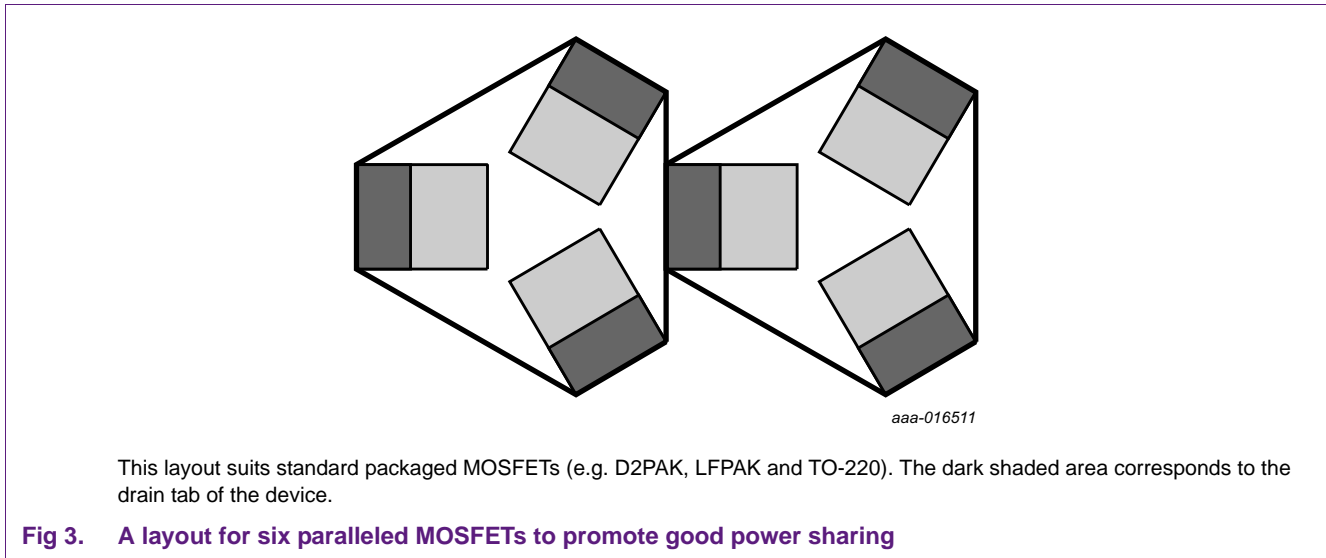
aaa-016511

This layout suits standard packaged MOSFETs (e.g. D2PAK, LFPAK and TO-220). The dark shaded area corresponds to the drain tab of the device.

Fig 3. A layout for six paralleled MOSFETs to promote good power sharing